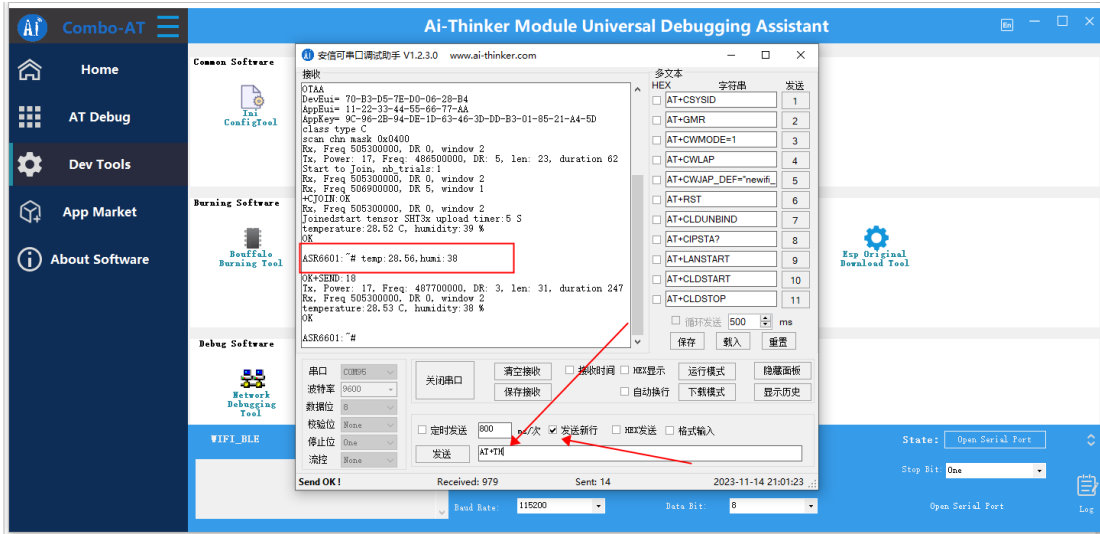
Combo-AT

Home

AT Debug

Dev Tools

App Market

About Software

Ai-Thinker Module Universal Debugging Assistant

Common Software

Ini ConfigTool

Burning Software

Bouffalo Burning Tool

Esp Original Download Tool

Debug Software

Network Debugging Tool

WIFI_BLE

State: Open Serial Port

Stop Bit One

Open Serial Port

Baud Rate: 115200

Data Bit: 8

Log

安信可串口调试助手 V1.2.3.0 www.ai-thinker.com

接收

OTAA
DevEui= 70-B3-D5-7E-D0-06-28-B4
AppEui= 11-22-33-44-55-66-77-AA
AppKey= 9C-96-2B-94-DE-1D-63-46-3D-DD-B3-01-85-21-A4-5D
class type C
scan chn mask 0x0400
Rx, Freq 505300000, DR 0, window 2
Tx, Power: 17, Freq: 486500000, DR: 5, len: 23, duration 62
Start to Join, nb_trials:1
Rx, Freq 505300000, DR 0, window 2
Rx, Freq 506900000, DR 5, window 1
+CJOIN:OK
Rx, Freq 505300000, DR 0, window 2
Joinedstart tensor SHT3x upload timer:5 S
temperature:28.52 C, humidity:39 %
OK

ASR6601:~# temp:28.56,humi:38

OK+SEND:18
Tx, Power: 17, Freq: 487700000, DR: 3, len: 31, duration 247
Rx, Freq 505300000, DR 0, window 2
temperature:28.53 C, humidity:38 %
OK

ASR6601:~#

多文本
HEX 字符串 发送

| | | |
|---|---|---|
| ☐ | AT+CSYSID | 1 |
| ☐ | AT+GMR | 2 |
| ☐ | AT+CWMODE=1 | 3 |
| ☐ | AT+CWLAP | 4 |
| ☐ | AT+CWJAP_DEF="newifi_ | 5 |
| ☐ | AT+RST | 6 |
| ☐ | AT+CLDUNBIND | 7 |
| ☐ | AT+CIPSTA? | 8 |
| ☐ | AT+LANSTART | 9 |
| ☐ | AT+CLDSTART | 10 |
| ☐ | AT+CLDSTOP | 11 |

循环发送 500 ms

保存 载入 重置

串口 COM95
波特率 9600
数据位 8
校验位 None
停止位 One
流控 None

关闭串口

清空接收 保存接收

接收时间 HEX显示 自动换行

运行模式 下载模式

隐藏面板 显示历史

定时发送 800 ms/次 发送新行 HEX发送 格式输入

发送 AT+TH

Send OK ! Received: 979 Sent: 14 2023-11-14 21:01:23